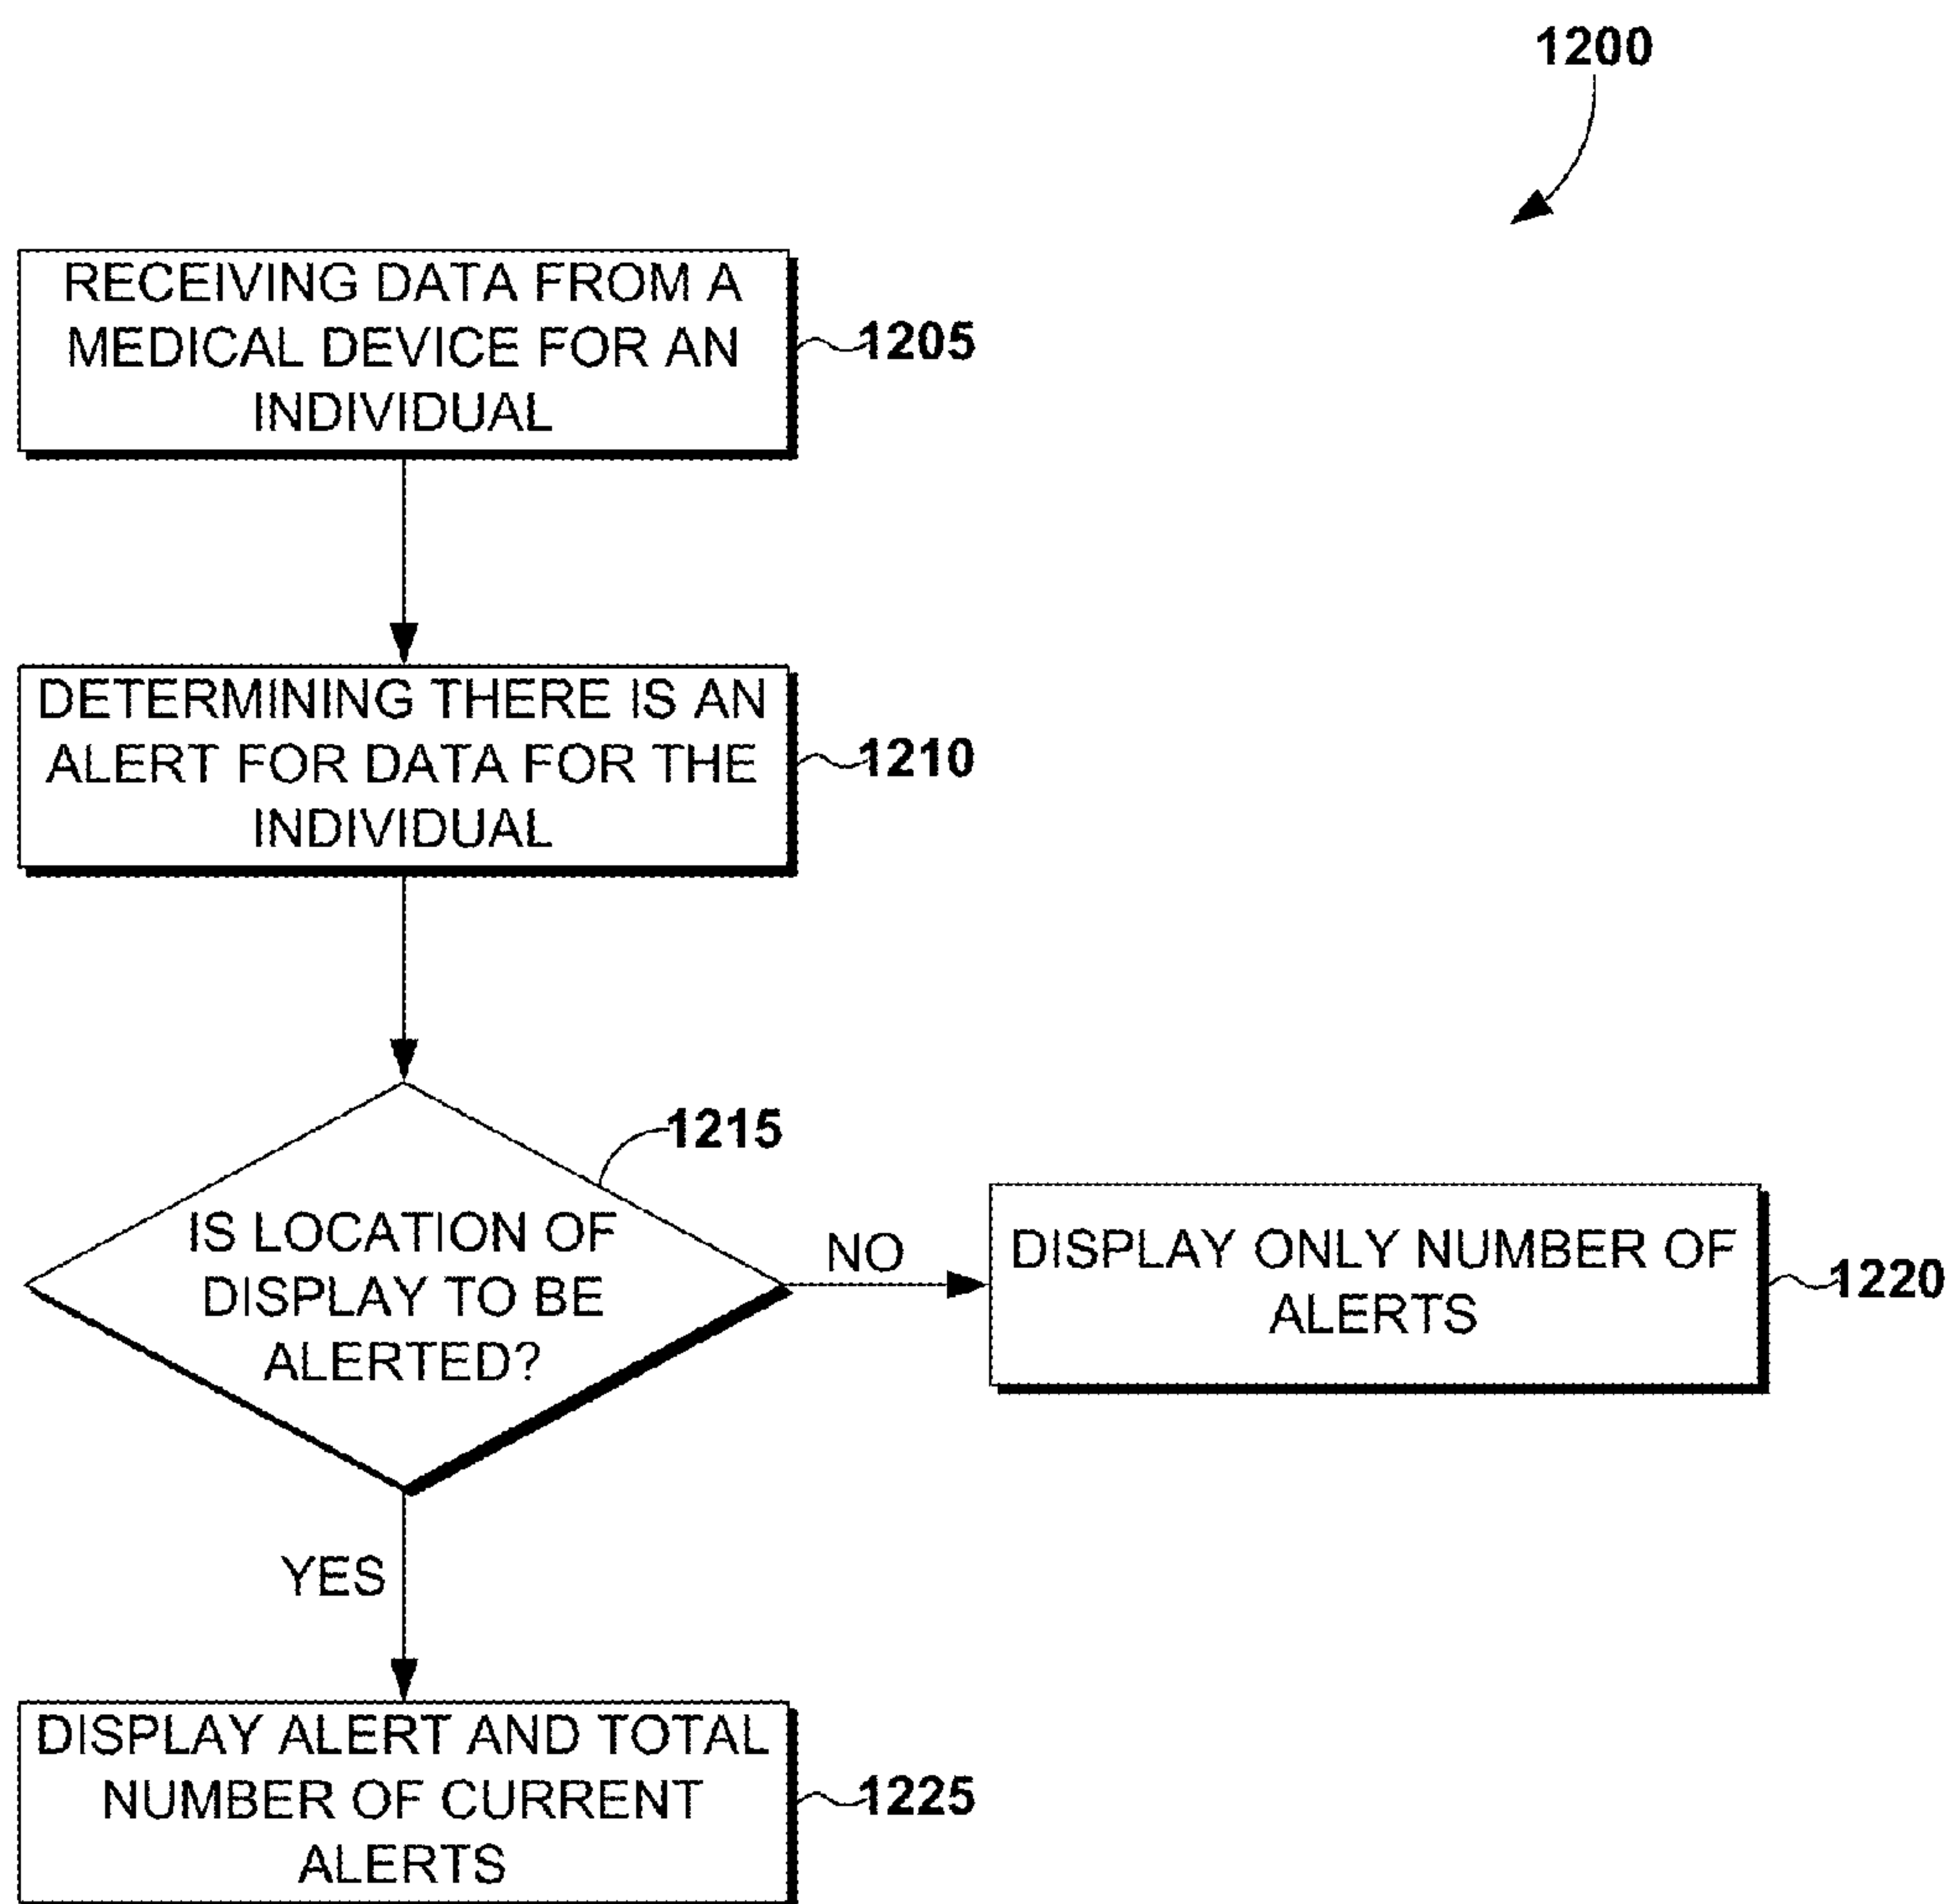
1200

RECEIVING DATA FROM A MEDICAL DEVICE FOR AN INDIVIDUAL

1205

DETERMINING THERE IS AN ALERT FOR DATA FOR THE INDIVIDUAL

1210

1215

IS LOCATION OF DISPLAY TO BE ALERTED?

NO

DISPLAY ONLY NUMBER OF ALERTS

1220

YES

DISPLAY ALERT AND TOTAL NUMBER OF CURRENT ALERTS

1225